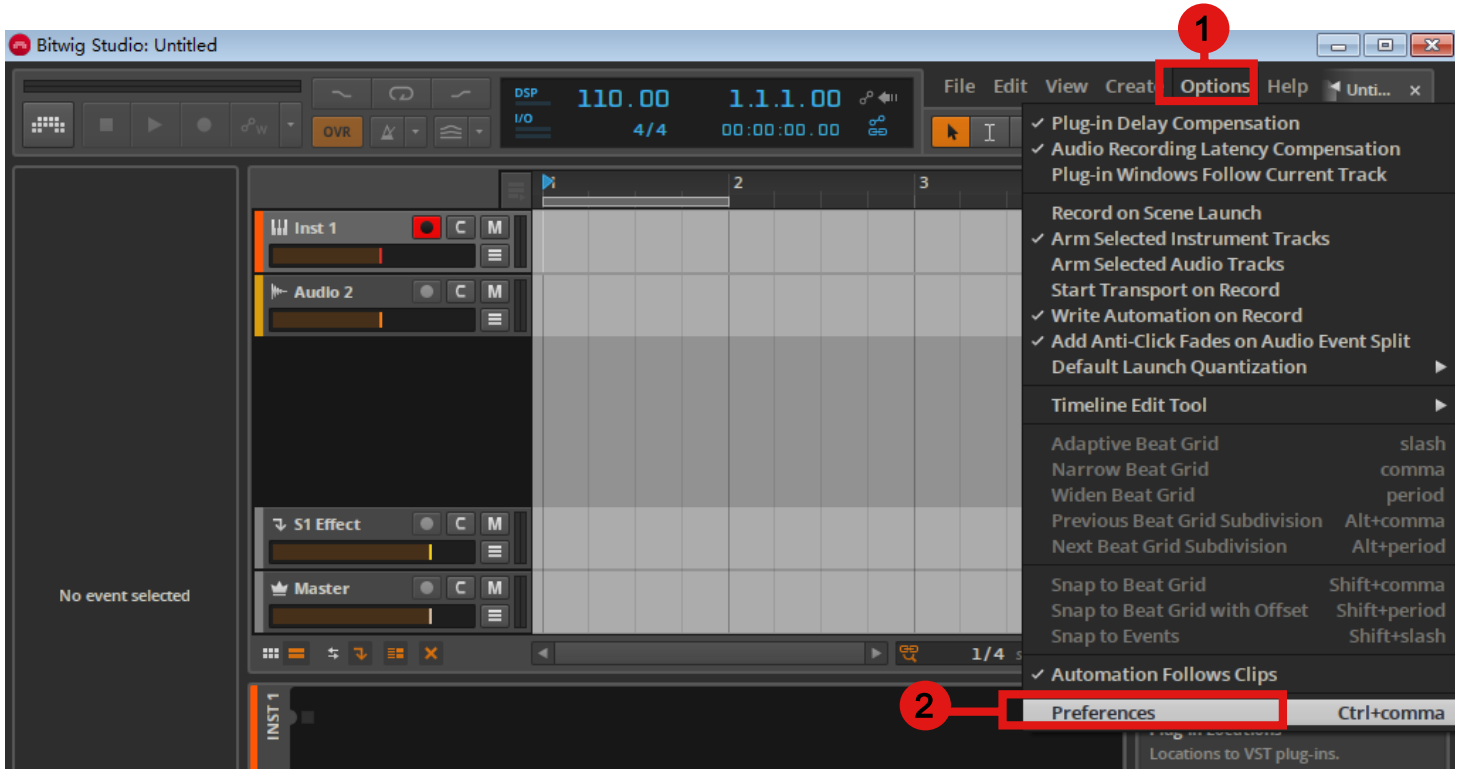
Bitwig Studio: Untitled

1

OVR

DSP
I/O
110.00
4/4
1.1.1.00
00:00:00.00

File Edit View Creat Options Help Unti... ×

✓ Plug-in Delay Compensation
✓ Audio Recording Latency Compensation
Plug-in Windows Follow Current Track

Record on Scene Launch
✓ Arm Selected Instrument Tracks
Arm Selected Audio Tracks
Start Transport on Record
✓ Write Automation on Record
✓ Add Anti-Click Fades on Audio Event Split
Default Launch Quantization

Timeline Edit Tool

Adaptive Beat Grid slash
Narrow Beat Grid comma
Widen Beat Grid period
Previous Beat Grid Subdivision Alt+comma
Next Beat Grid Subdivision Alt+period

Snap to Beat Grid Shift+comma
Snap to Beat Grid with Offset Shift+period
Snap to Events Shift+slash

✓ Automation Follows Clips

2

Preferences Ctrl+comma

Locations to VST plug-ins.

2
3

Inst 1 C M
Audio 2 C M
S1 Effect C M
Master C M

No event selected

1/4

INST 1